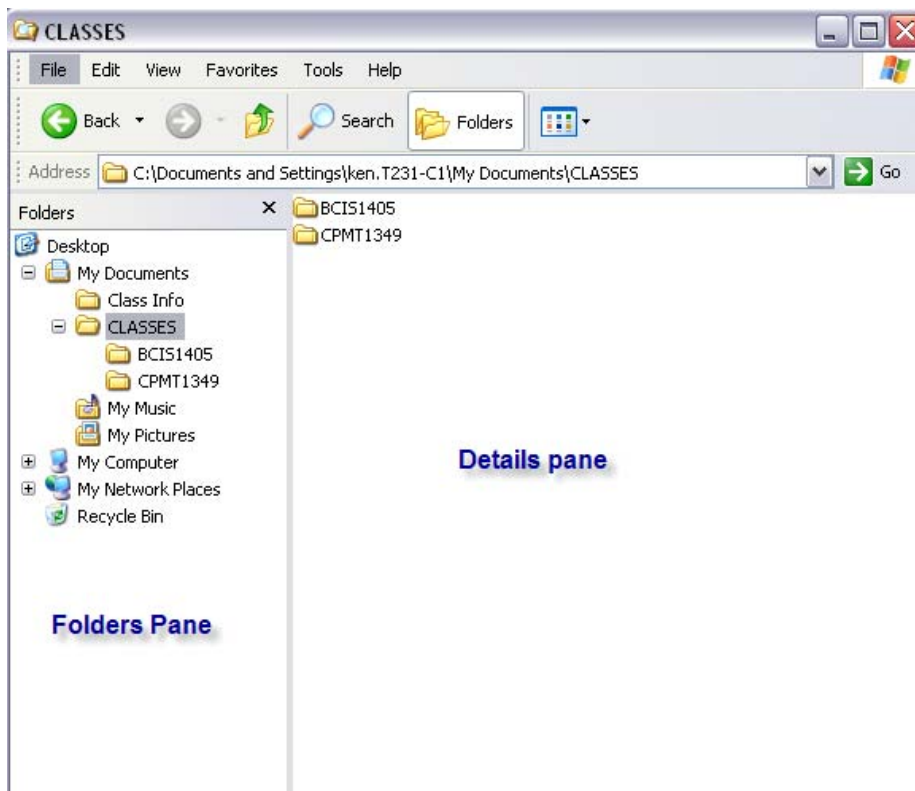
CLASSES

File Edit View Favorites Tools Help

Back Search Folders

Address C:\Documents and Settings\ken.T231-C1\My Documents\CLASSES Go

Folders ×

Desktop
My Documents
Class Info
CLASSES
BCIS1405
CPMT1349
My Music
My Pictures
My Computer
My Network Places
Recycle Bin

Folders Pane

BCIS1405
CPMT1349

Details pane